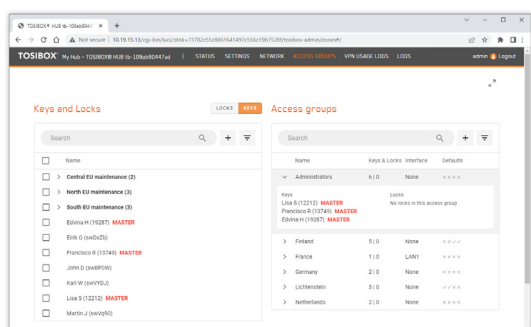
TOSIBOX® HUB tb-109ab90447 ×
+
Not secure | 10.19.15.13/cgi-bin/luci/;stok=73782c55e8861641497c556c19b75208/tosibox-admin/zones#/

TOSIBOX® My Hub › TOSIBOX® HUB tb-109ab90447ad | STATUS SETTINGS NETWORK ACCESS GROUPS VPN USAGE LOGS LOGS admin Logout

Keys and Locks
LOCKS KEYS

Search

Name
> Central EU maintenance (2)
> North EU maintenance (3)
> South EU maintenance (3)
Edvina H (19287) MASTER
Eirik O (swGwZb)
Francisco R (13749) MASTER
John D (swBPGW)
Karl W (swYYDJ)
Lisa S (12212) MASTER
Martin J (swVq90)

Access groups

Search

| Name | Keys & Locks | Interface | Defaults |
|---|---|---|---|
| Administrators | 6 \| 0 | None | |
| Finland | 5 \| 0 | None | |
| France | 1 \| 0 | LAN1 | |
| Germany | 2 \| 0 | None | |
| Lichtenstein | 3 \| 0 | None | |
| Netherlands | 2 \| 0 | None | |

Keys
Lisa S (12212) MASTER
Francisco R (13749) MASTER
Edvina H (19287) MASTER

Locks
No locks in this access group